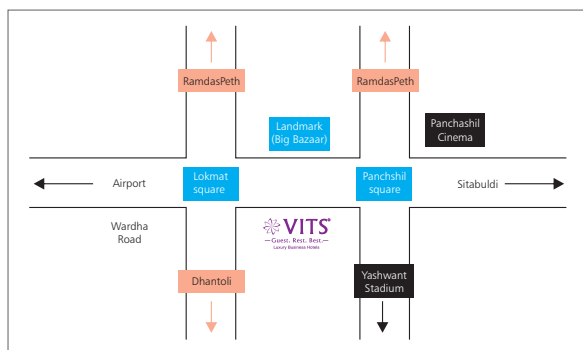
RamdasPeth

RamdasPeth

Landmark (Big Bazaar)

Panchashil Cinema

Airport

Lokmat square

Panchshil square

Sitabuldi

Wardha Road

VITS®
Guest. Rest. Best.
Luxury Business Hotels

Dhantoli

Yashwant Stadium